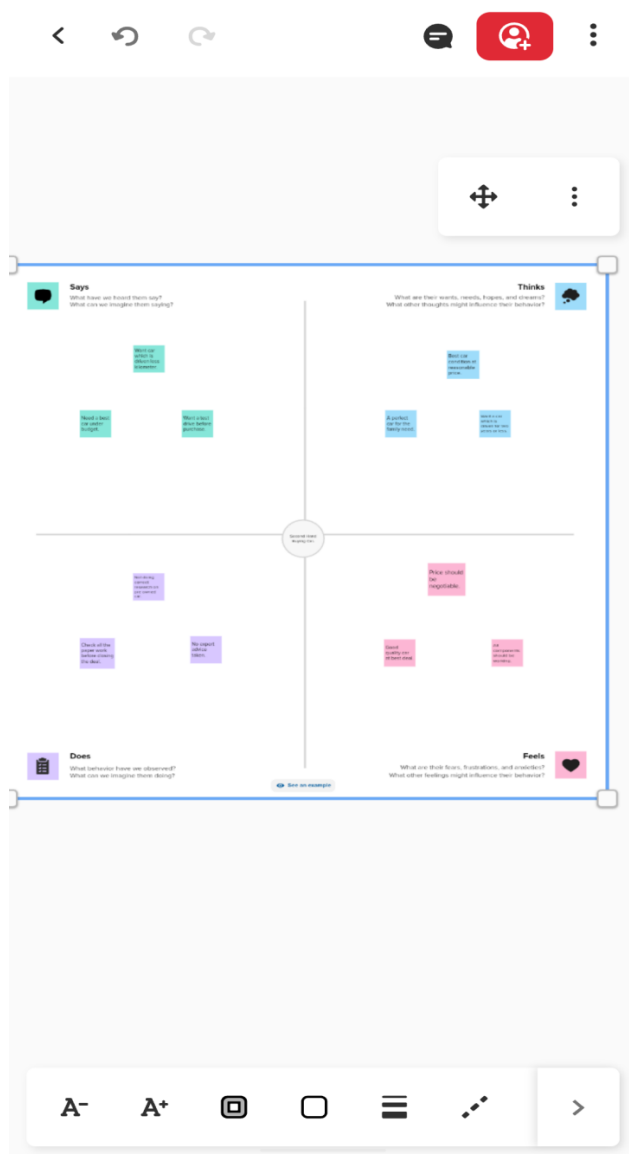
Says
What have we heard them say?
What can we imagine them saying?

Thinks
What are their wants, needs, hopes, and dreams?
What other thoughts might influence their behavior?

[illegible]

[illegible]

Need a best car under budget.

Want a test drive before purchase.

Best car condition at reasonable price.

A perfect car for the family need.

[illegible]

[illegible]

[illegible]

Price should be negotiable.

Check all the paper work before closing the deal.

No expert advice taken.

Good quality car at best deal

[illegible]

Does
What behavior have we observed?
What can we imagine them doing?

See an example

Feels
What are their fears, frustrations, and anxieties?
What other feelings might influence their behavior?

A⁻ A⁺